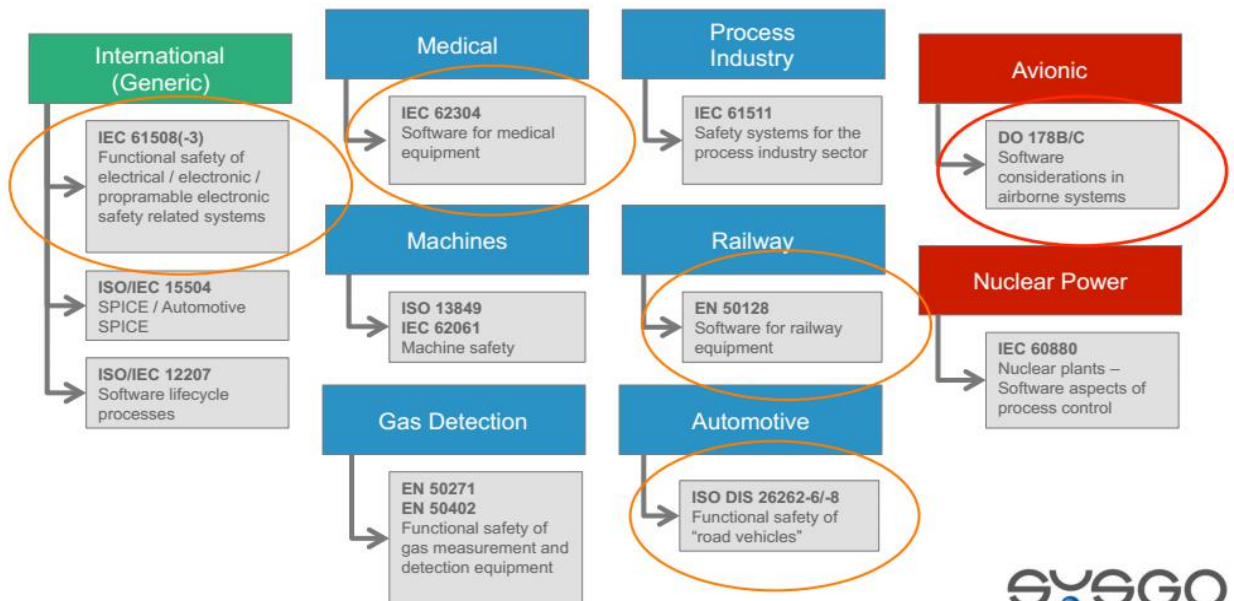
International (Generic)

IEC 61508(-3)
Functional safety of electrical / electronic / propramable electronic safety related systems

ISO/IEC 15504
SPICE / Automotive SPICE

ISO/IEC 12207
Software lifecycle processes

Medical

IEC 62304
Software for medical equipment

Machines

ISO 13849
IEC 62061
Machine safety

Gas Detection

EN 50271
EN 50402
Functional safety of gas measurement and detection equipment

Process Industry

IEC 61511
Safety systems for the process industry sector

Railway

EN 50128
Software for railway equipment

Automotive

ISO DIS 26262-6/-8
Functional safety of "road vehicles"

Avionic

DO 178B/C
Software considerations in airborne systems

Nuclear Power

IEC 60880
Nuclear plants – Software aspects of process control

SYSGO